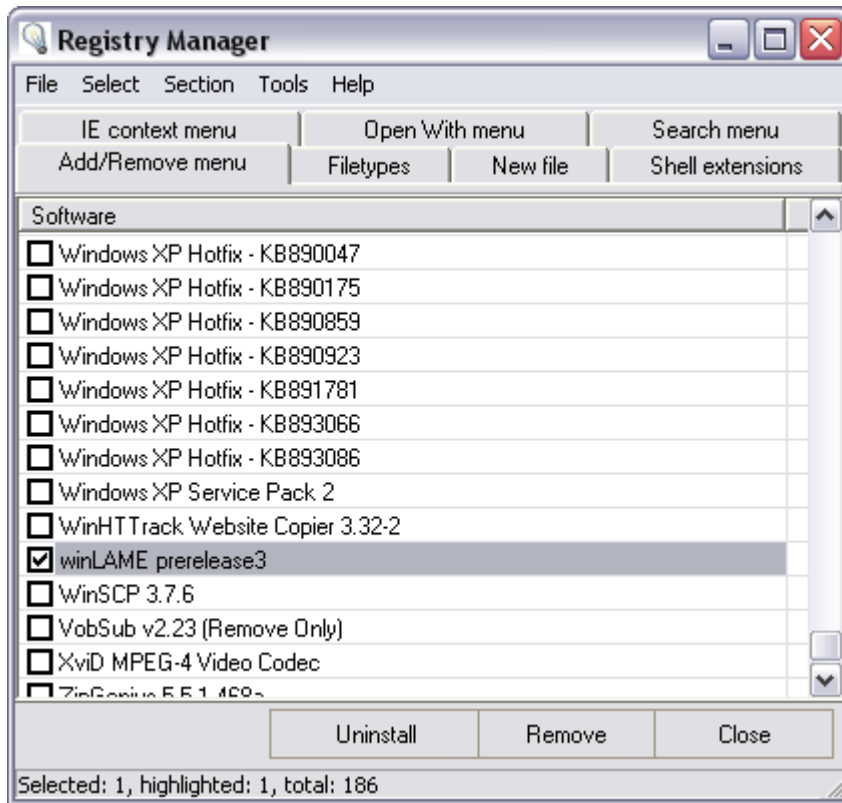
Registry Manager

File Select Section Tools Help

IE context menu
Open With menu
Search menu
Add/Remove menu
Filetypes
New file
Shell extensions

Software

Windows XP Hotfix - KB890047
Windows XP Hotfix - KB890175
Windows XP Hotfix - KB890859
Windows XP Hotfix - KB890923
Windows XP Hotfix - KB891781
Windows XP Hotfix - KB893066
Windows XP Hotfix - KB893086
Windows XP Service Pack 2
WinHTTrack Website Copier 3.32-2
winLAME prerelease3
WinSCP 3.7.6
VobSub v2.23 (Remove Only)
XviD MPEG-4 Video Codec
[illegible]

Uninstall
Remove
Close

Selected: 1, highlighted: 1, total: 186